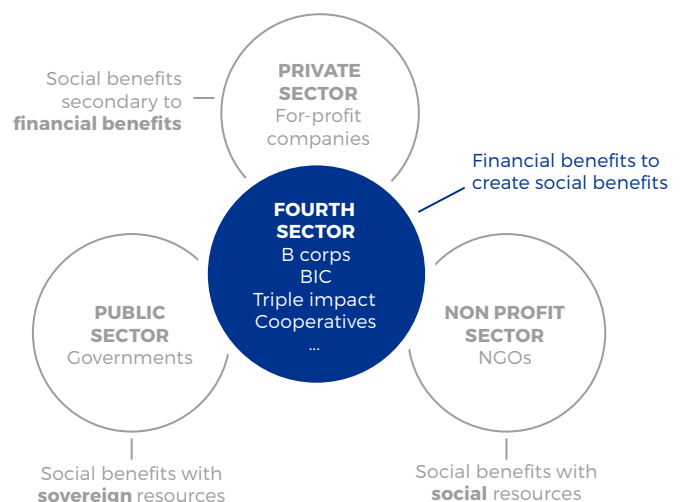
Social benefits secondary to **financial benefits**

PRIVATE SECTOR
For-profit companies

Financial benefits to create social benefits

FOURTH SECTOR
B corps
BIC
Triple impact
Cooperatives
...

PUBLIC SECTOR
Governments

NON PROFIT SECTOR
NGOs

Social benefits with **sovereign** resources

Social benefits with **social** resources